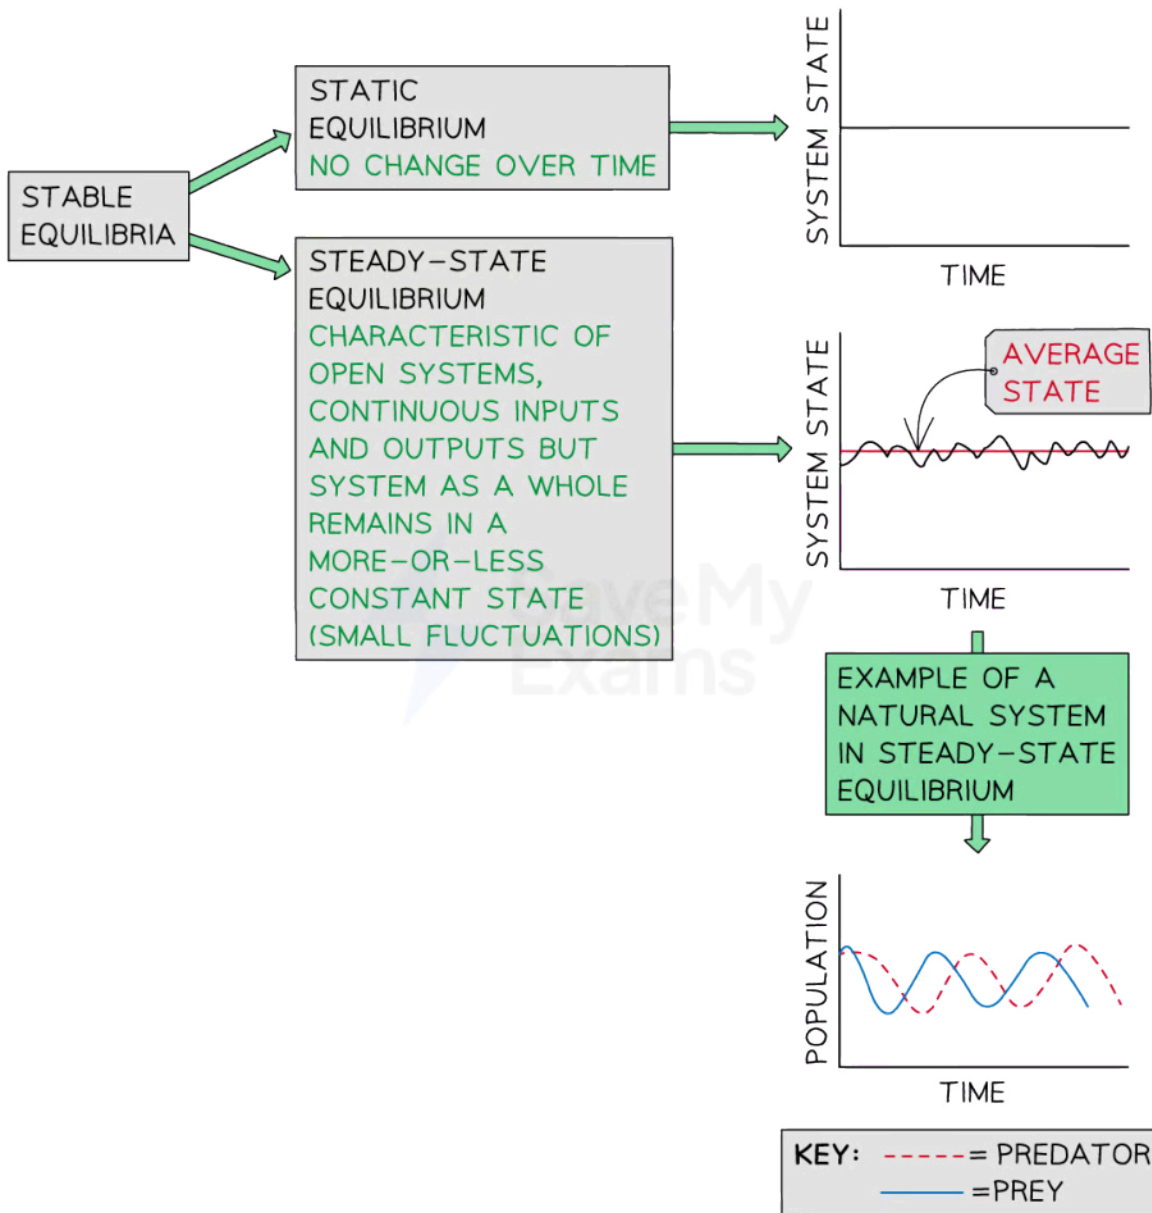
STABLE EQUILIBRIA

STATIC EQUILIBRIUM
NO CHANGE OVER TIME

SYSTEM STATE

TIME

STEADY-STATE EQUILIBRIUM
CHARACTERISTIC OF OPEN SYSTEMS, CONTINUOUS INPUTS AND OUTPUTS BUT SYSTEM AS A WHOLE REMAINS IN A MORE-OR-LESS CONSTANT STATE (SMALL FLUCTUATIONS)

AVERAGE STATE

SYSTEM STATE

TIME

EXAMPLE OF A NATURAL SYSTEM IN STEADY-STATE EQUILIBRIUM

POPULATION

TIME

KEY: = PREDATOR
=PREY

Save My Exams